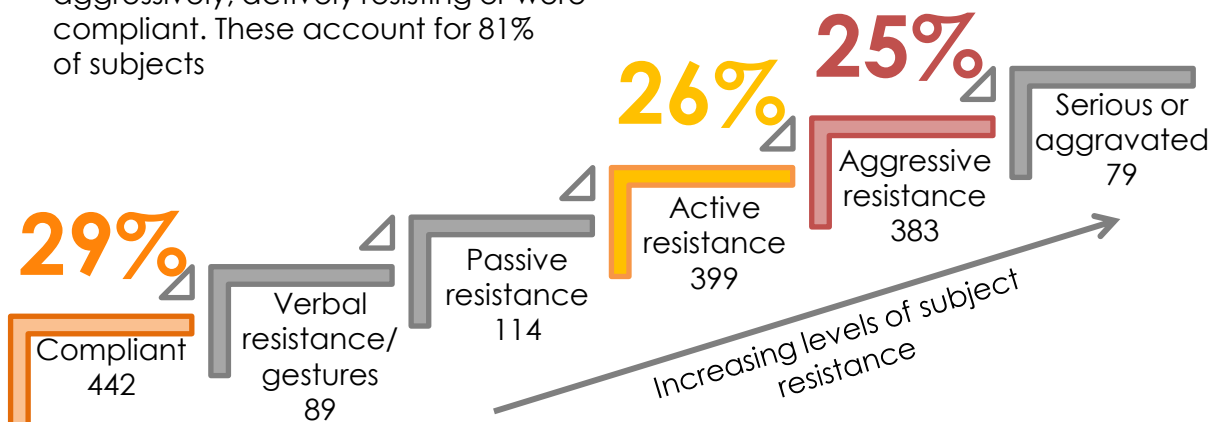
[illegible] compliant. These account for 81% of subjects

25%

26%

29%

Serious or aggravated 79

Aggressive resistance 383

Active resistance 399

Passive resistance 114

Verbal resistance/ gestures 89

Compliant 442

Increasing levels of subject resistance